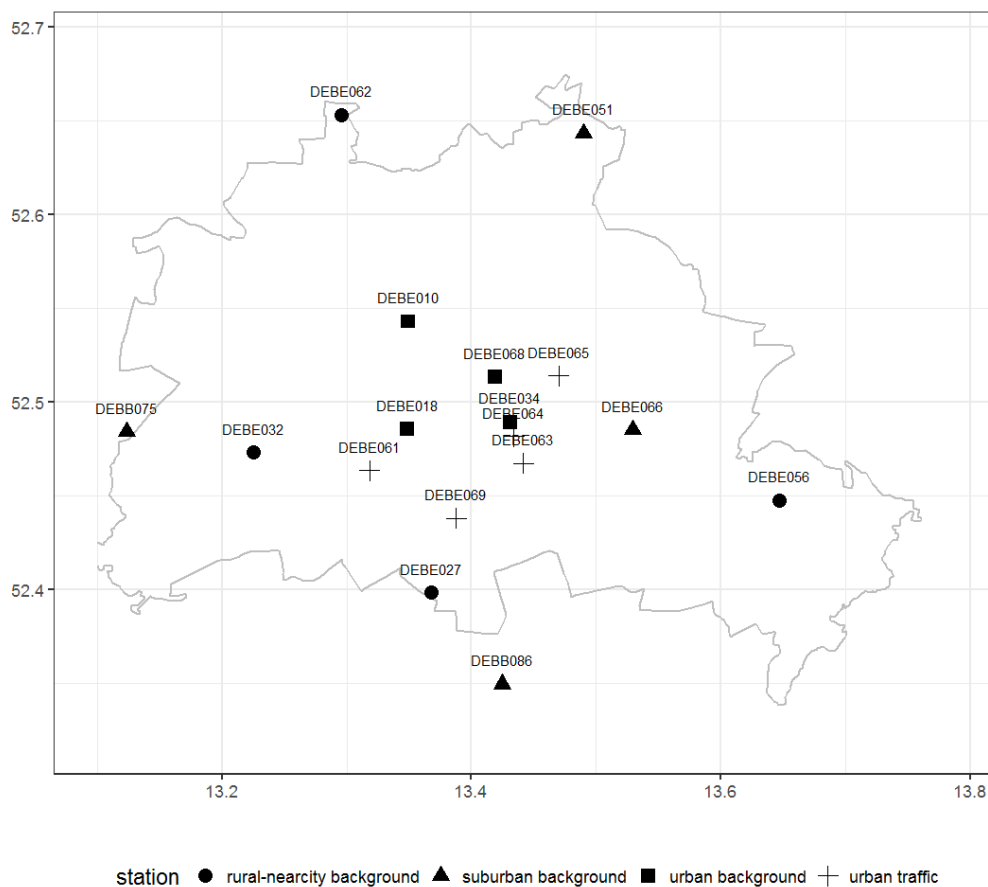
52.7
52.6
52.5
52.4

DEBE062
DEBE051
DEBE010
DEBE068
DEBE065
DEBB075
DEBE018
DEBE034
DEBE064
DEBE066
DEBE032
DEBE061
DEBE063
DEBE056
DEBE069
DEBE027
DEBB086

13.2
13.4
13.6
13.8

station rural-nearcity background suburban background urban background urban traffic